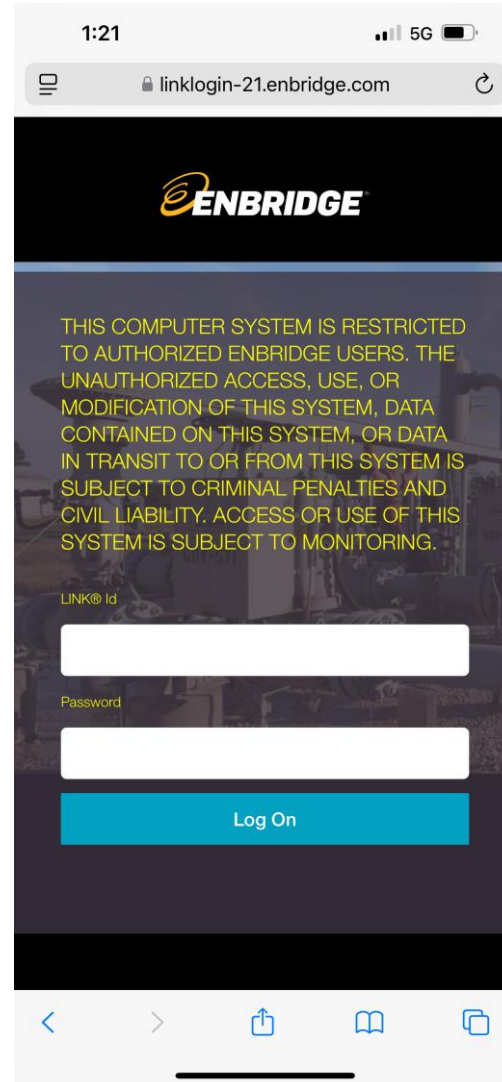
1:21

5G

linklogin-21.enbridge.com

ENBRIDGE

THIS COMPUTER SYSTEM IS RESTRICTED TO AUTHORIZED ENBRIDGE USERS. THE UNAUTHORIZED ACCESS, USE, OR MODIFICATION OF THIS SYSTEM, DATA CONTAINED ON THIS SYSTEM, OR DATA IN TRANSIT TO OR FROM THIS SYSTEM IS SUBJECT TO CRIMINAL PENALTIES AND CIVIL LIABILITY. ACCESS OR USE OF THIS SYSTEM IS SUBJECT TO MONITORING.

LINK® Id

Password

Log On